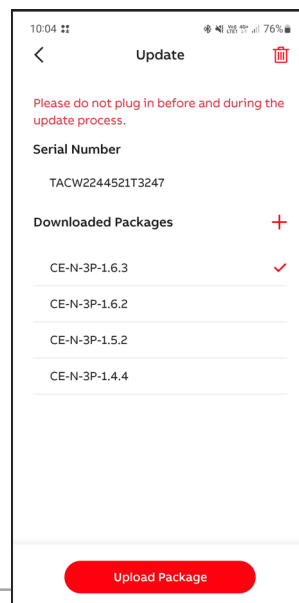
10:04

76%

Update

Please do not plug in before and during the update process.

Serial Number

TACW2244521T3247

Downloaded Packages

CE-N-3P-1.6.3

CE-N-3P-1.6.2

CE-N-3P-1.5.2

CE-N-3P-1.4.4

Upload Package